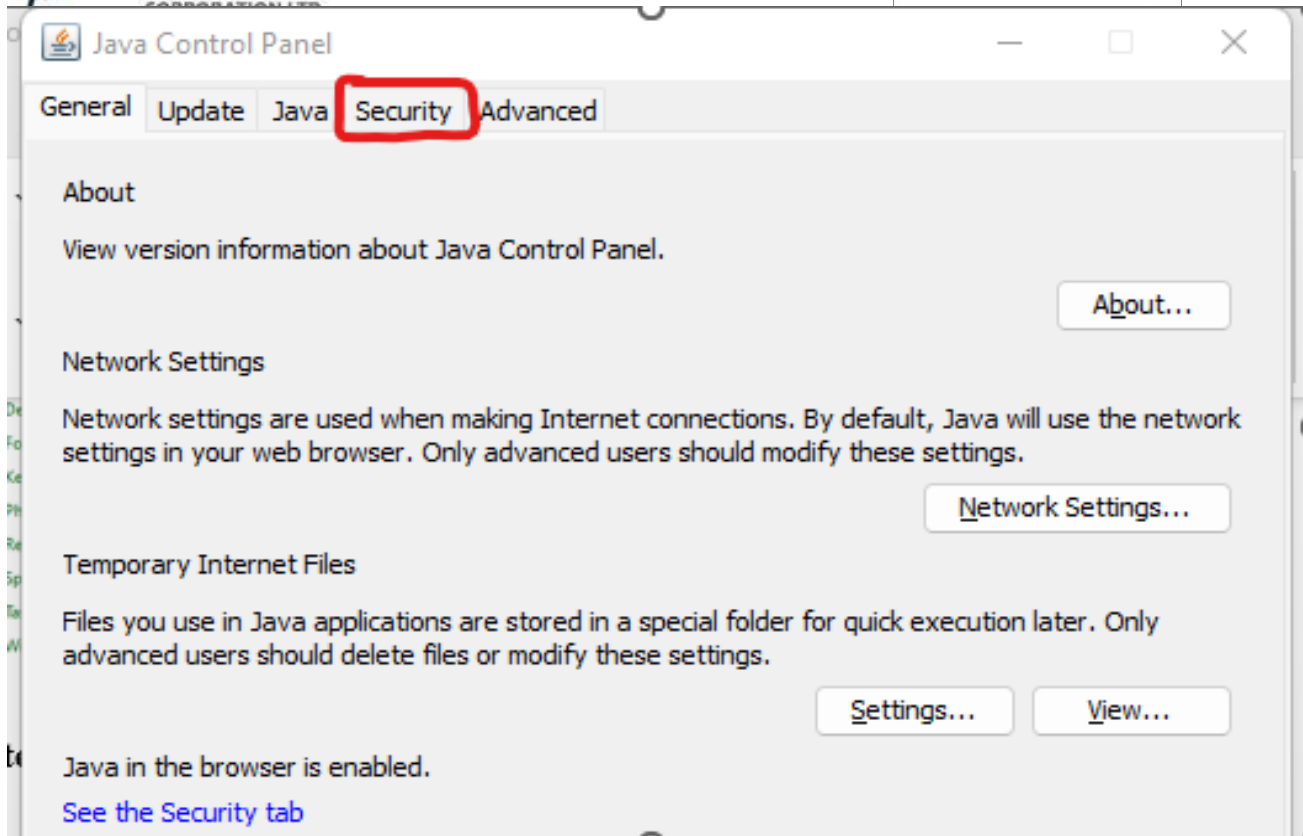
Java Control Panel

General | Update | Java | Security | Advanced

About

View version information about Java Control Panel.

About...

Network Settings

Network settings are used when making Internet connections. By default, Java will use the network settings in your web browser. Only advanced users should modify these settings.

Network Settings...

Temporary Internet Files

Files you use in Java applications are stored in a special folder for quick execution later. Only advanced users should delete files or modify these settings.

Settings... View...

Java in the browser is enabled.

See the Security tab